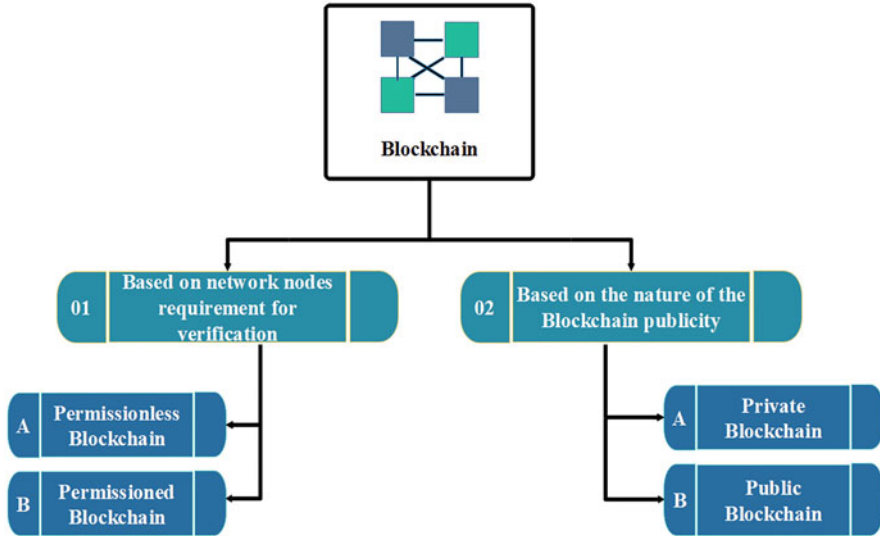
Blockchain

01 Based on network nodes requirement for verification

02 Based on the nature of the Blockchain publicity

A Permissionless Blockchain

B Permissioned Blockchain

A Private Blockchain

B Public Blockchain